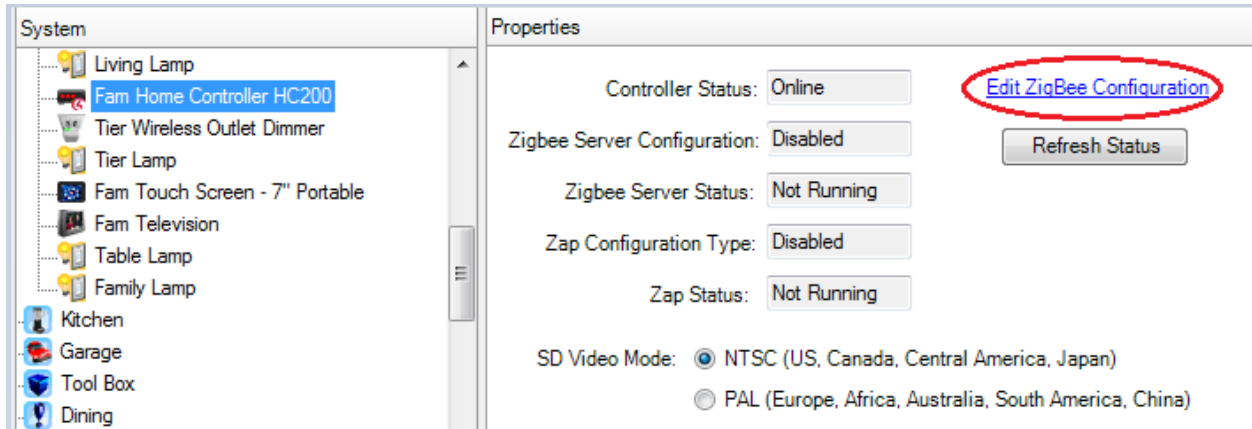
System

Living Lamp
Fam Home Controller HC200
Tier Wireless Outlet Dimmer
Tier Lamp
Fam Touch Screen - 7" Portable
Fam Television
Table Lamp
Family Lamp
Kitchen
Garage
Tool Box
Dining

Properties

Controller Status: Online
Edit ZigBee Configuration
Zigbee Server Configuration: Disabled
Refresh Status
Zigbee Server Status: Not Running
Zap Configuration Type: Disabled
Zap Status: Not Running

SD Video Mode: NTSC (US, Canada, Central America, Japan)
PAL (Europe, Africa, Australia, South America, China)